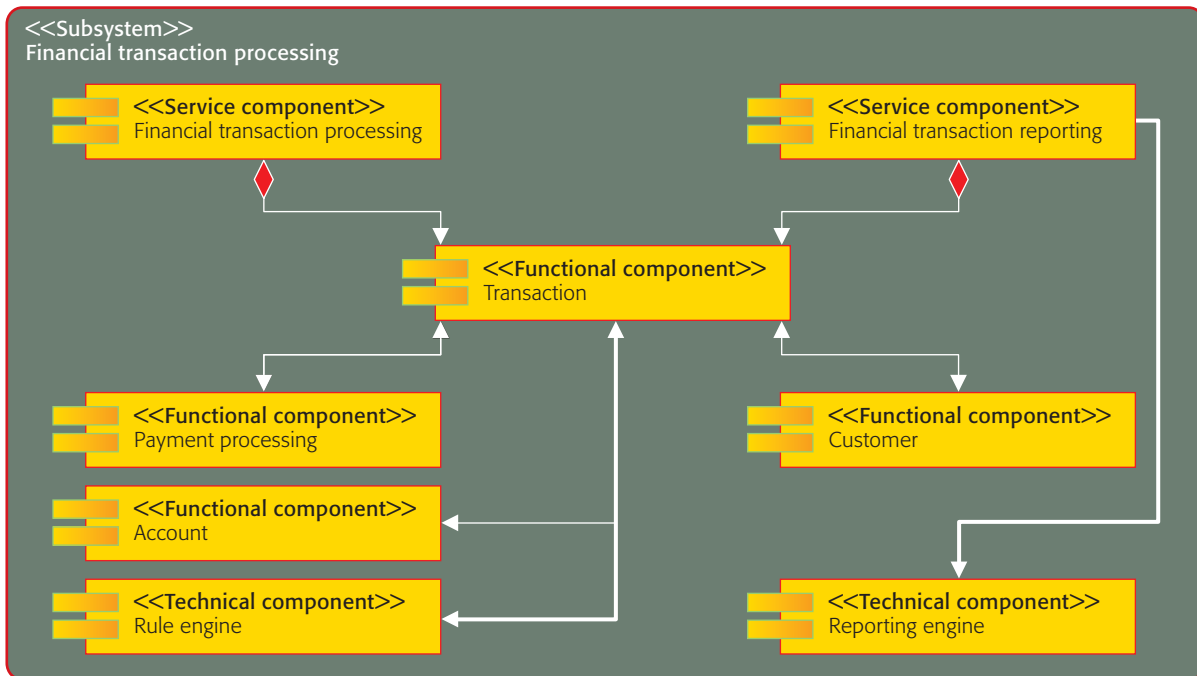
<<Subsystem>>
Financial transaction processing

<<Service component>>
Financial transaction processing

<<Service component>>
Financial transaction reporting

<<Functional component>>
Transaction

<<Functional component>>
Payment processing

<<Functional component>>
Customer

<<Functional component>>
Account

<<Technical component>>
Rule engine

<<Technical component>>
Reporting engine